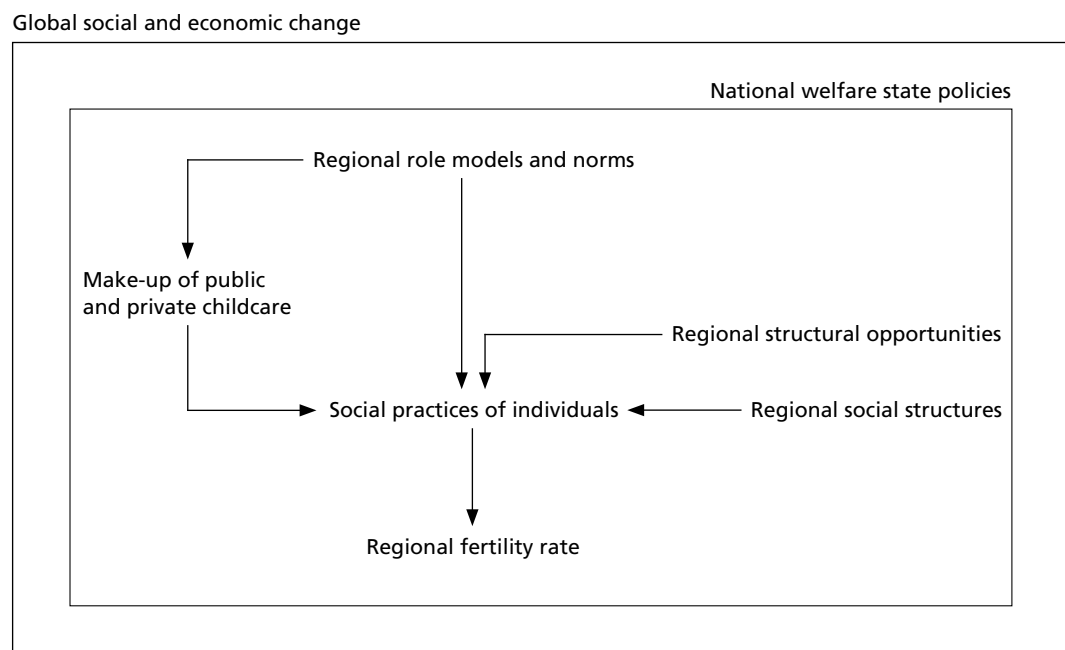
Global social and economic change

National welfare state policies

Regional role models and norms

Make-up of public and private childcare

Regional structural opportunities

Social practices of individuals

Regional social structures

Regional fertility rate